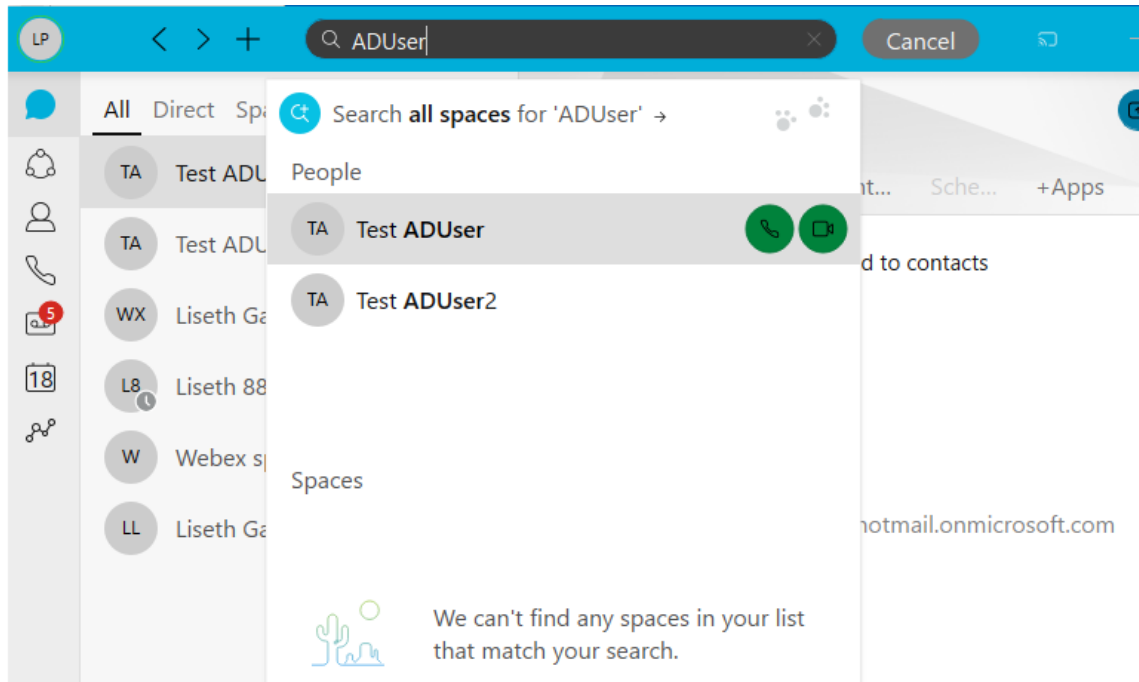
LP

ADUser

Cancel

5

18

All Direct Spa

TA Test ADU

TA Test ADU

WX Liseth Ga

L8 Liseth 88

W Webex sp

LL Liseth Ga

Search all spaces for 'ADUser' →

People

TA Test ADUser

TA Test ADUser2

Spaces

We can't find any spaces in your list that match your search.

nt... Sche... +Apps

d to contacts

hotmail.onmicrosoft.com